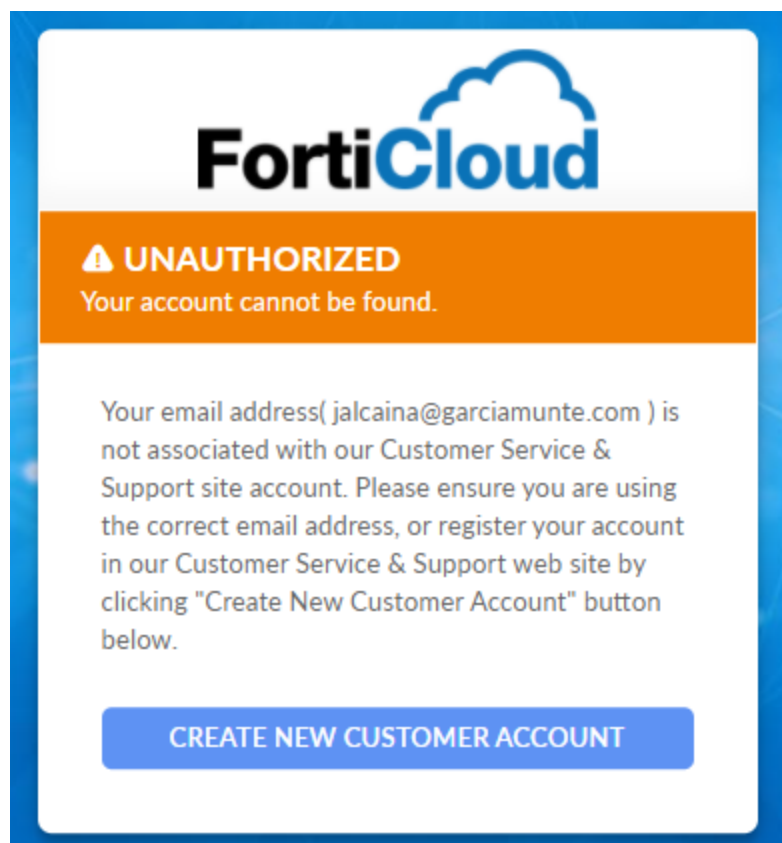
FortiCloud

UNAUTHORIZED
Your account cannot be found.

Your email address( jalcaina@garciamunte.com ) is not associated with our Customer Service & Support site account. Please ensure you are using the correct email address, or register your account in our Customer Service & Support web site by clicking "Create New Customer Account" button below.

CREATE NEW CUSTOMER ACCOUNT